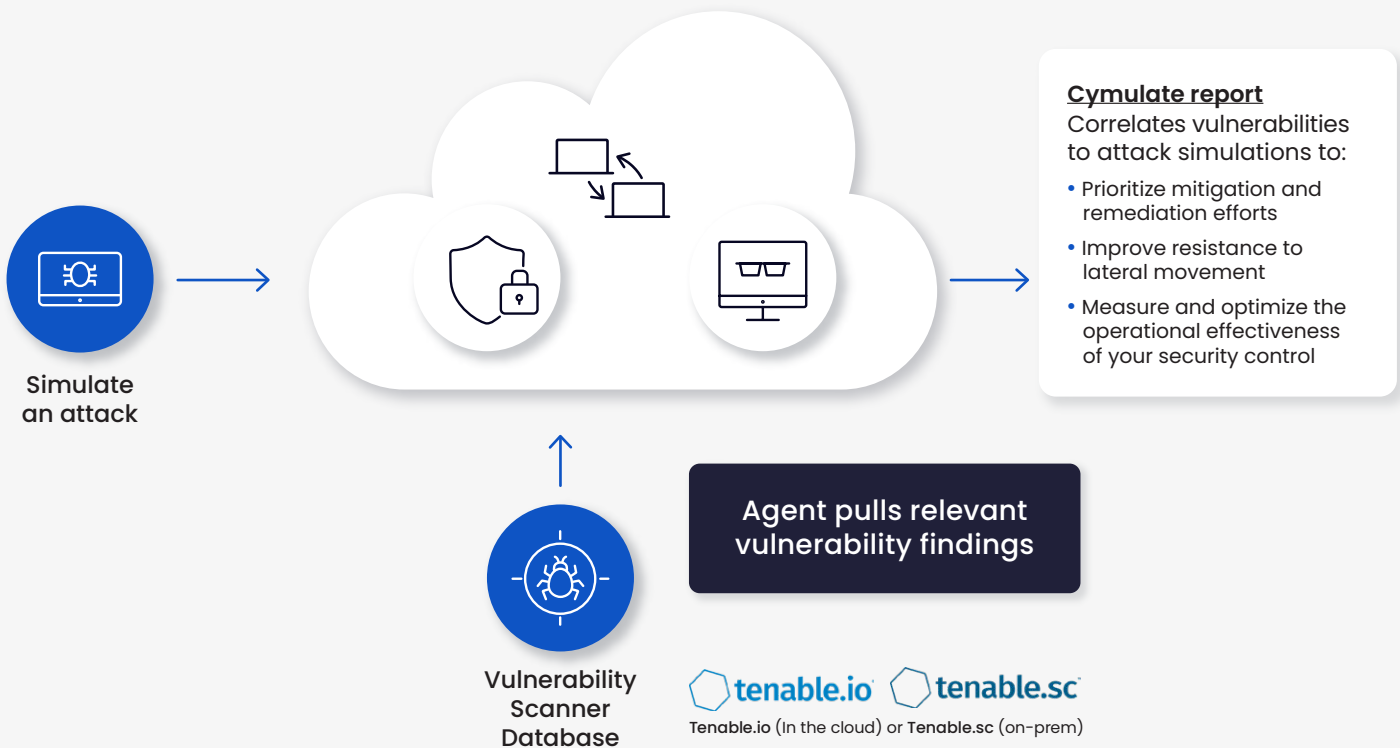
Cymulate report
Correlates vulnerabilities to attack simulations to:

• Prioritize mitigation and remediation efforts
• Improve resistance to lateral movement
• Measure and optimize the operational effectiveness of your security control

Simulate an attack

Agent pulls relevant vulnerability findings

Vulnerability Scanner Database

tenable.io tenable.sc
Tenable.io (In the cloud) or Tenable.sc (on-prem)